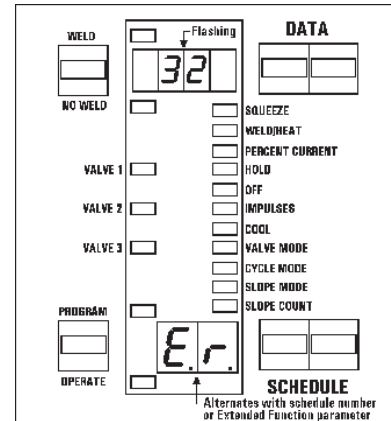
WELD

NO WELD

Flashing

32

DATA

SQUEEZE
WELD/HEAT
PERCENT CURRENT
HOLD
OFF
IMPULSES
COOL
VALVE MODE
CYCLE MODE
SLOPE MODE
SLOPE COUNT

VALVE 1
VALVE 2
VALVE 3

PROGRAM

OPERATE

E.r.

SCHEDULE

Alternates with schedule number or Extended Function parameter